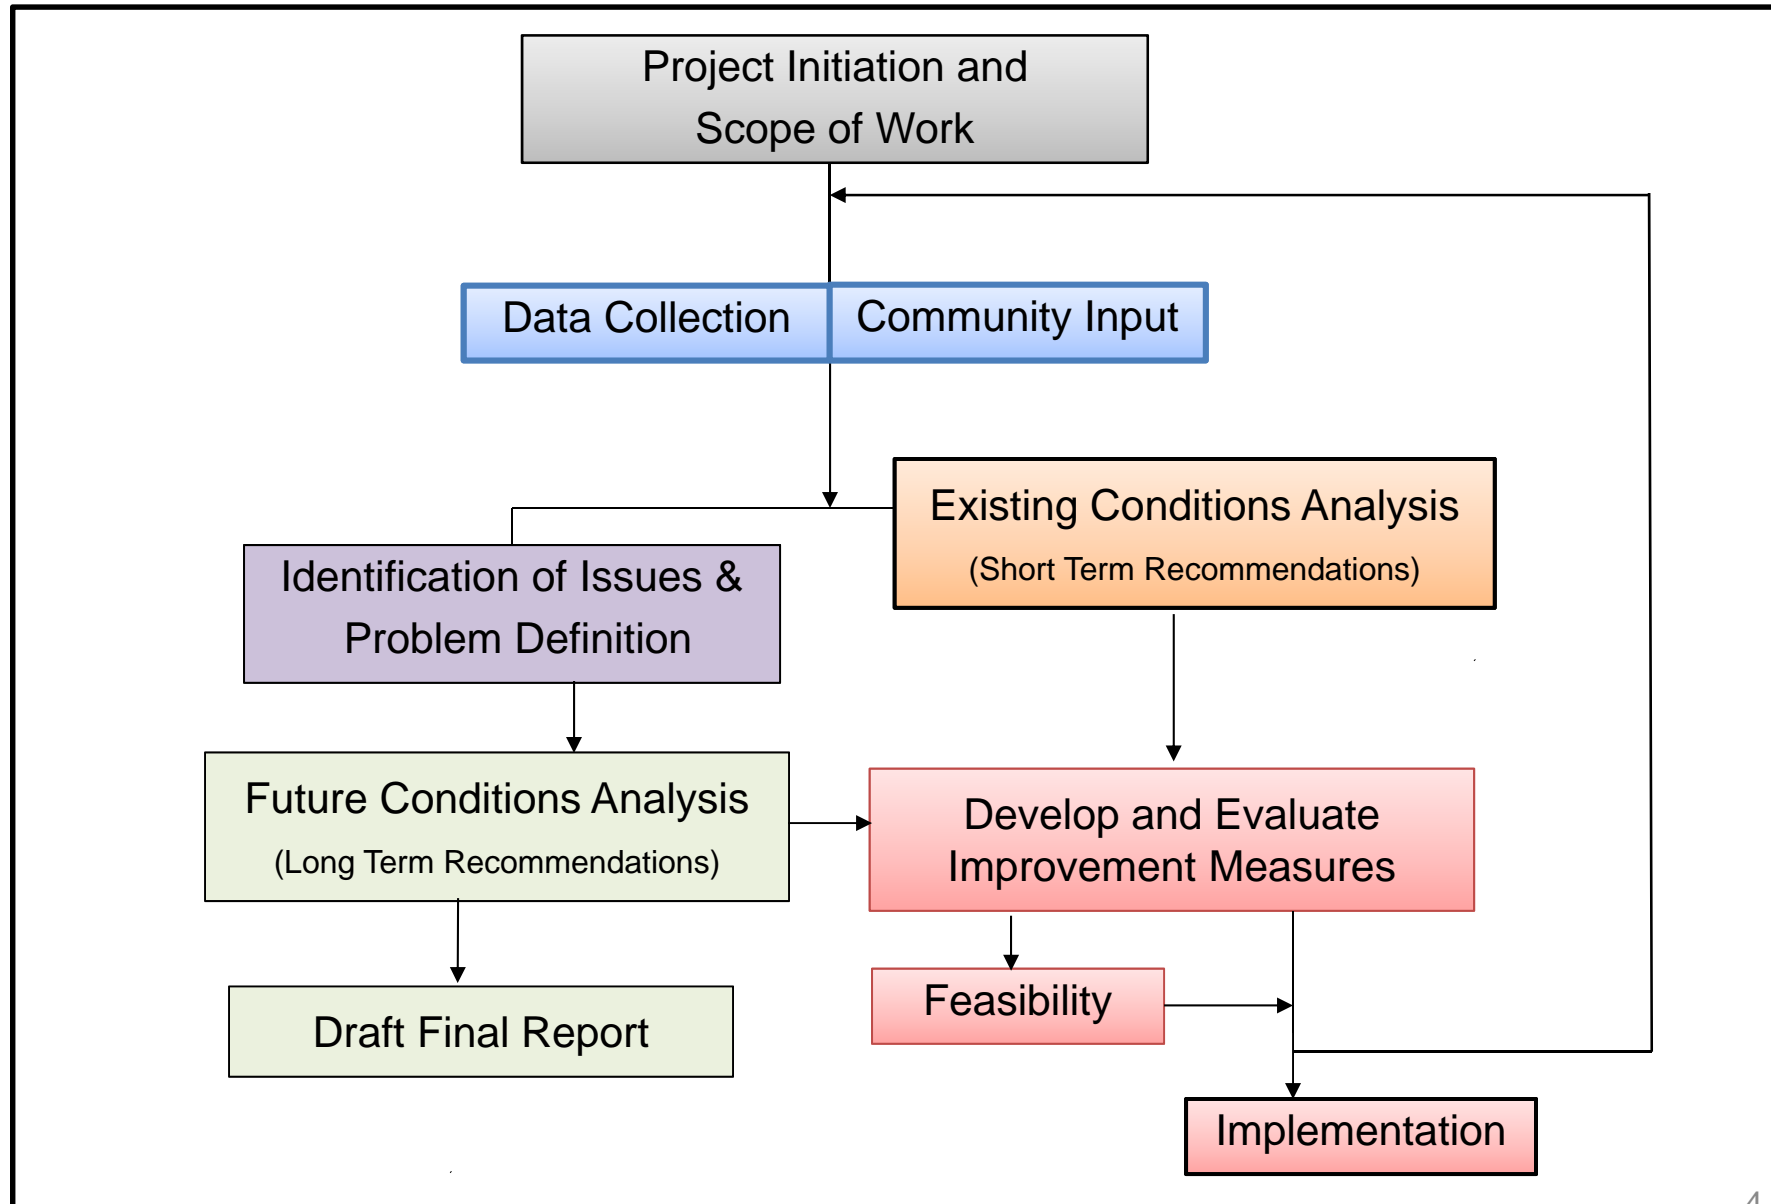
Project Initiation and Scope of Work

Data Collection

Community Input

Existing Conditions Analysis
(Short Term Recommendations)

Identification of Issues & Problem Definition

Future Conditions Analysis
(Long Term Recommendations)

Develop and Evaluate Improvement Measures

Feasibility

Draft Final Report

Implementation